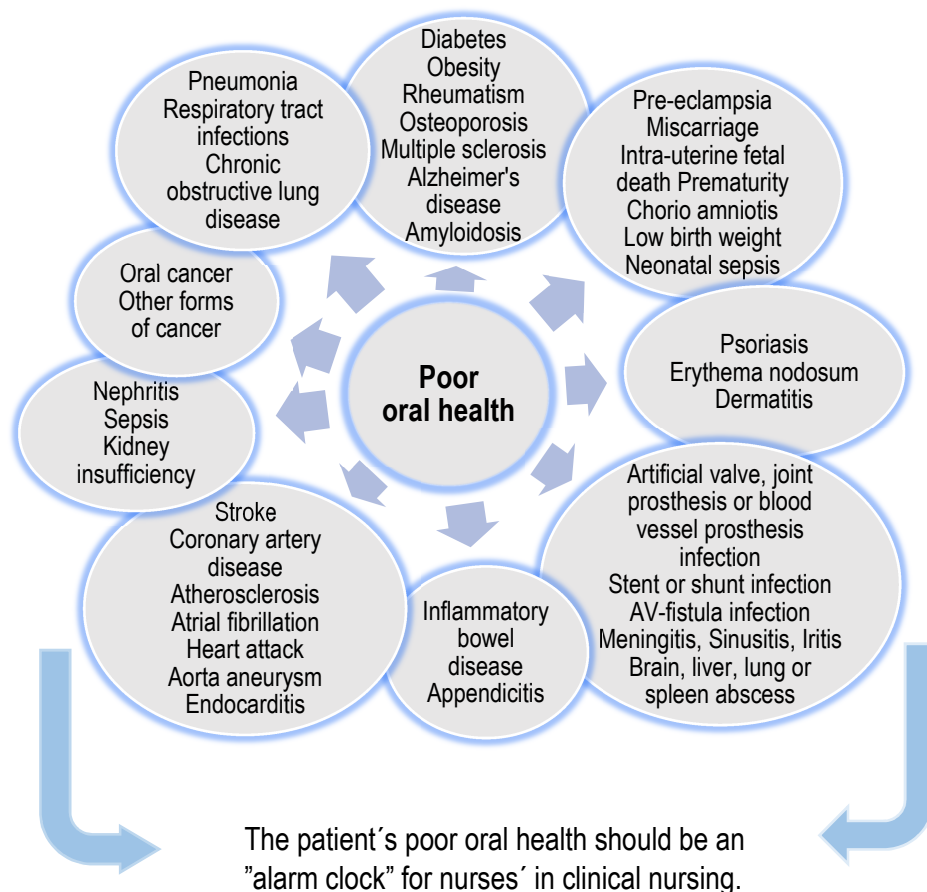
Poor oral health

Diabetes
Obesity
Rheumatism
Osteoporosis
Multiple sclerosis
Alzheimer's disease
Amyloidosis

Pre-eclampsia
Miscarriage
Intra-uterine fetal death Prematurity
Chorio amniotis
Low birth weight
Neonatal sepsis

Psoriasis
Erythema nodosum
Dermatitis

Artificial valve, joint prosthesis or blood vessel prosthesis infection
Stent or shunt infection
AV-fistula infection
Meningitis, Sinusitis, Iritis
Brain, liver, lung or spleen abscess

Inflammatory bowel disease
Appendicitis

Stroke
Coronary artery disease
Atherosclerosis
Atrial fibrillation
Heart attack
Aorta aneurysm
Endocarditis

Nephritis
Sepsis
Kidney insufficiency

Oral cancer
Other forms of cancer

Pneumonia
Respiratory tract infections
Chronic obstructive lung disease

The patient´s poor oral health should be an ”alarm clock” for nurses´ in clinical nursing.